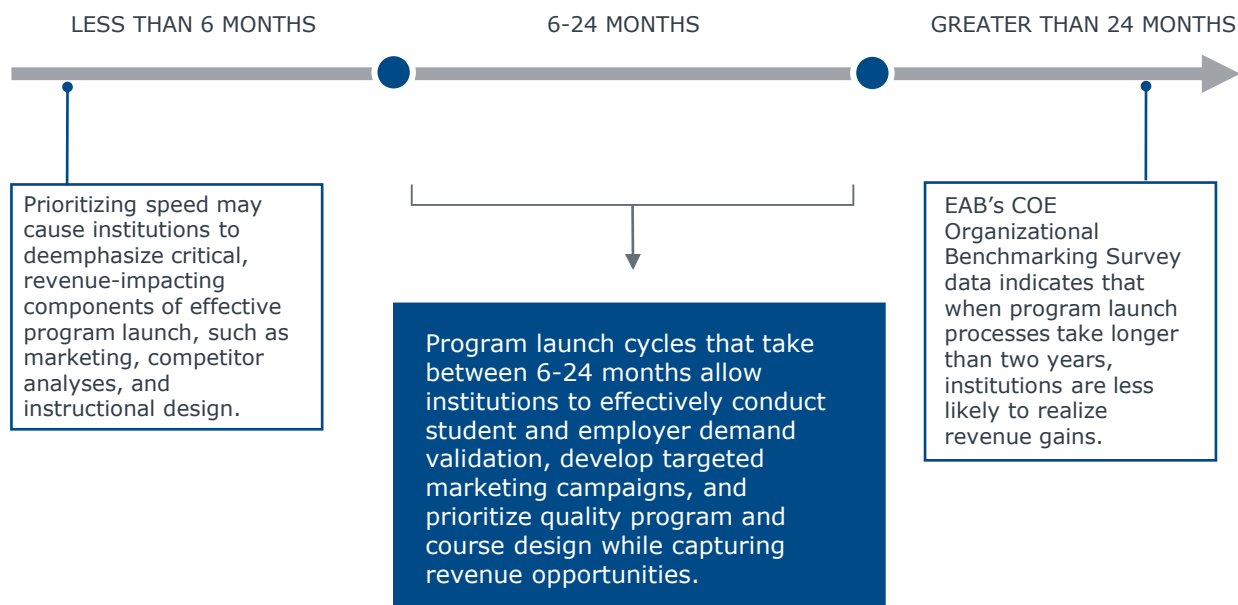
LESS THAN 6 MONTHS

6-24 MONTHS

GREATER THAN 24 MONTHS

Prioritizing speed may cause institutions to deemphasize critical, revenue-impacting components of effective program launch, such as marketing, competitor analyses, and instructional design.

Program launch cycles that take between 6-24 months allow institutions to effectively conduct student and employer demand validation, develop targeted marketing campaigns, and prioritize quality program and course design while capturing revenue opportunities.

EAB's COE Organizational Benchmarking Survey data indicates that when program launch processes take longer than two years, institutions are less likely to realize revenue gains.